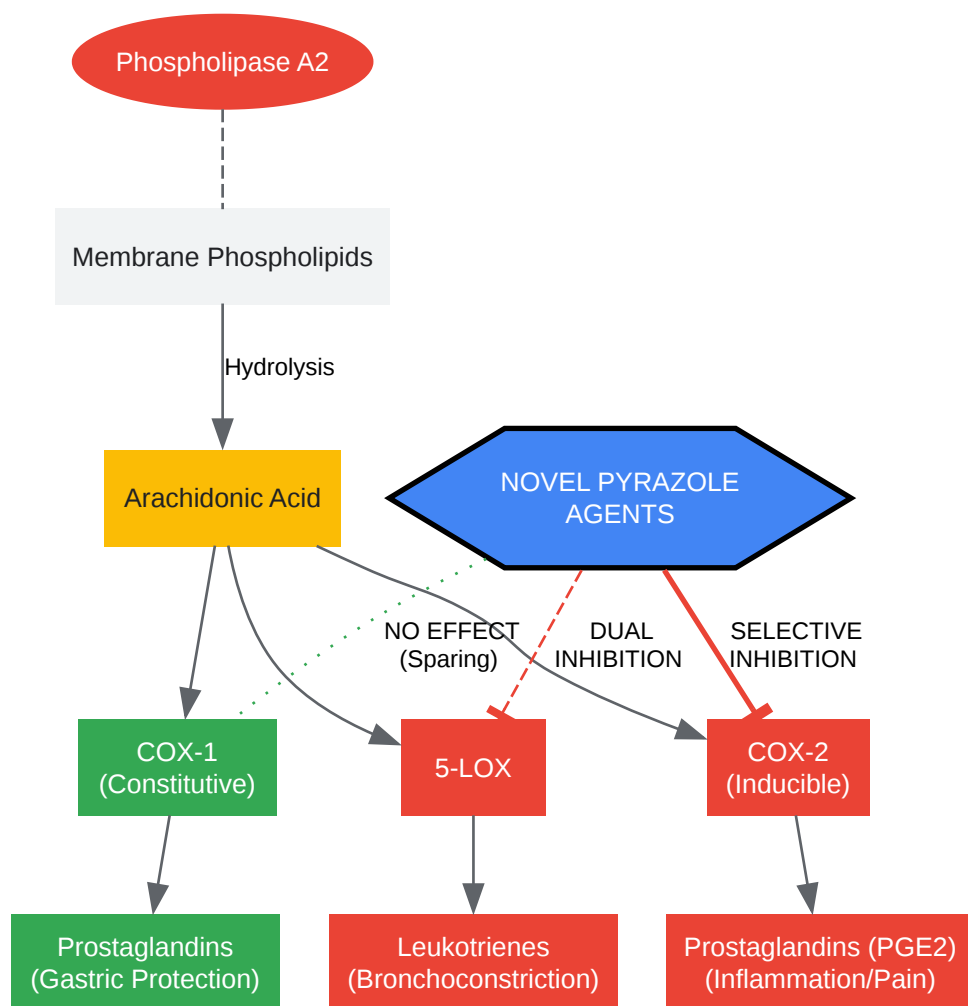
Phospholipase A2

Membrane Phospholipids

Hydrolysis

Arachidonic Acid

NOVEL PYRAZOLE AGENTS

NO EFFECT (Sparing)

DUAL INHIBITION

SELECTIVE INHIBITION

COX-1 (Constitutive)

5-LOX

COX-2 (Inducible)

Prostaglandins (Gastric Protection)

Leukotrienes (Bronchoconstriction)

Prostaglandins (PGE2) (Inflammation/Pain)